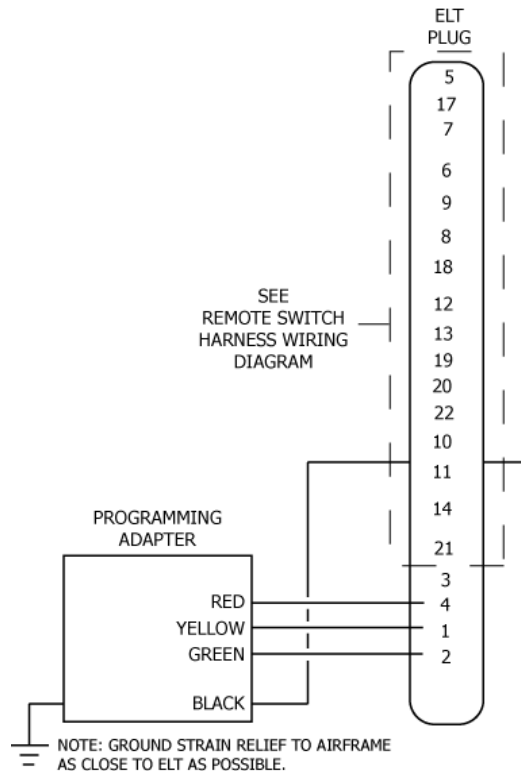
ELT
PLUG

5
17
7
6
9
8
18
12
13
19
20
22
10
11
14
21
3
4
1
2

SEE
REMOTE SWITCH
HARNESS WIRING
DIAGRAM

PROGRAMMING
ADAPTER

RED
YELLOW
GREEN
BLACK

NOTE: GROUND STRAIN RELIEF TO AIRFRAME AS CLOSE TO ELT AS POSSIBLE.